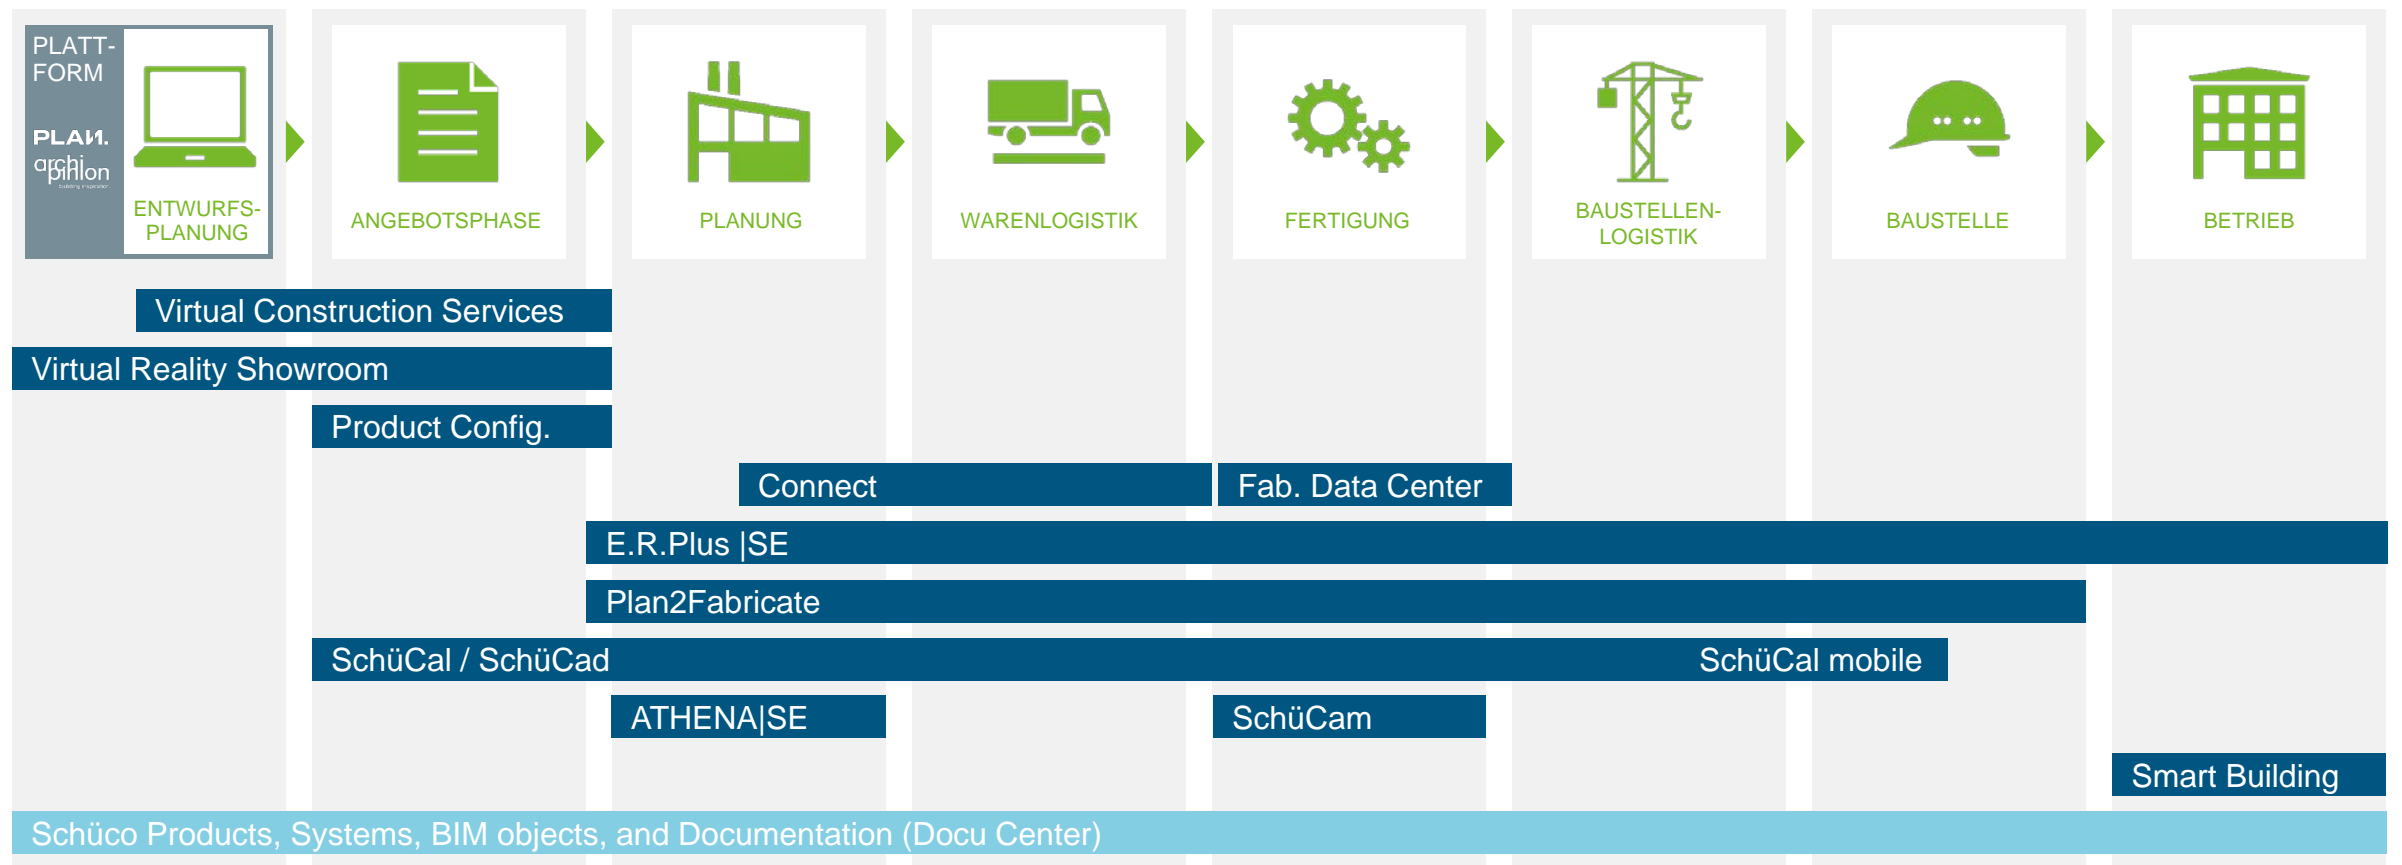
PLATT-FORM

PLAN.

archi pinion

building inspiration

ENTWURFS-PLANUNG

ANGEBOTSPHASE

PLANUNG

WARENLOGISTIK

FERTIGUNG

BAUSTELLEN-LOGISTIK

BAUSTELLE

BETRIEB

Virtual Construction Services

Virtual Reality Showroom

Product Config.

Connect

Fab. Data Center

E.R.Plus |SE

Plan2Fabricate

SchüCal / SchüCad

SchüCal mobile

ATHENA|SE

SchüCam

Smart Building

Schüco Products, Systems, BIM objects, and Documentation (Docu Center)